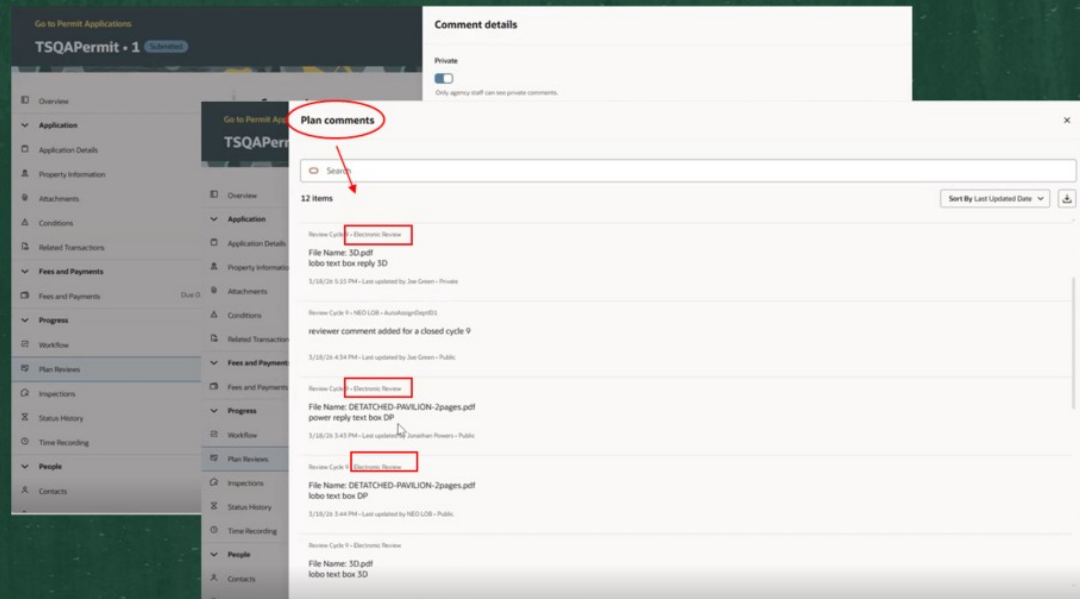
Go to Permit Applications

TSQAPermit • 1 Submitted

Overview
Application
Application Details
Property Information
Attachments
Conditions
Related Transactions
Fees and Payments
Fees and Payments Due 0
Progress
Workflow
Plan Reviews
Inspections
Status History
Time Recording
People
Contacts

Comment details

Private

Only agency staff can see private comments.

Go to Permit Applications

TSQAPermit

Overview
Application
Application Details
Property Information
Attachments
Conditions
Related Transactions
Fees and Payments
Fees and Payments
Progress
Workflow
Plan Reviews
Inspections
Status History
Time Recording
People
Contacts

Plan comments

Search

12 items

Sort By Last Updated Date

Review Cycle 9 • Electronic Review
File Name: 3D.pdf
lobo text box reply 3D
3/18/26 5:15 PM • Last updated by Joe Green • Private

Review Cycle 9 • NEO LOB • AutoAssignDept01
reviewer comment added for a closed cycle 9
3/18/26 4:54 PM • Last updated by Joe Green • Public

Review Cycle 9 • Electronic Review
File Name: DETATCHED-PAVILION-2pages.pdf
power reply text box DP
3/18/26 3:43 PM • Last updated by Jonathan Powers • Public

Review Cycle 9 • Electronic Review
File Name: DETATCHED-PAVILION-2pages.pdf
lobo text box DP
3/18/26 3:44 PM • Last updated by NEO LOB • Public

Review Cycle 9 • Electronic Review
File Name: 3D.pdf
lobo text box 3D